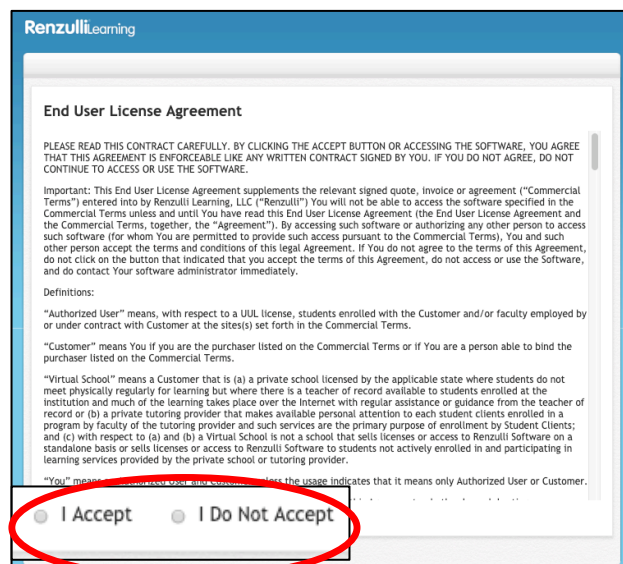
RenzulliLearning

End User License Agreement

PLEASE READ THIS CONTRACT CAREFULLY. BY CLICKING THE ACCEPT BUTTON OR ACCESSING THE SOFTWARE, YOU AGREE THAT THIS AGREEMENT IS ENFORCEABLE LIKE ANY WRITTEN CONTRACT SIGNED BY YOU. IF YOU DO NOT AGREE, DO NOT CONTINUE TO ACCESS OR USE THE SOFTWARE.

Important: This End User License Agreement supplements the relevant signed quote, invoice or agreement ("Commercial Terms") entered into by Renzulli Learning, LLC ("Renzulli") You will not be able to access the software specified in the Commercial Terms unless and until You have read this End User License Agreement (the End User License Agreement and the Commercial Terms, together, the "Agreement"). By accessing such software or authorizing any other person to access such software (for whom You are permitted to provide such access pursuant to the Commercial Terms), You and such other person accept the terms and conditions of this legal Agreement. If You do not agree to the terms of this Agreement, do not click on the button that indicated that you accept the terms of this Agreement, do not access or use the Software, and do contact Your software administrator immediately.

Definitions:

"Authorized User" means, with respect to a UUL license, students enrolled with the Customer and/or faculty employed by or under contract with Customer at the sites(s) set forth in the Commercial Terms.

"Customer" means You if you are the purchaser listed on the Commercial Terms or if You are a person able to bind the purchaser listed on the Commercial Terms.

"Virtual School" means a Customer that is (a) a private school licensed by the applicable state where students do not meet physically regularly for learning but where there is a teacher of record available to students enrolled at the institution and much of the learning takes place over the Internet with regular assistance or guidance from the teacher of record or (b) a private tutoring provider that makes available personal attention to each student clients enrolled in a program by faculty of the tutoring provider and such services are the primary purpose of enrollment by Student Clients; and (c) with respect to (a) and (b) a Virtual School is not a school that sells licenses or access to Renzulli Software on a standalone basis or sells licenses or access to Renzulli Software to students not actively enrolled in and participating in learning services provided by the private school or tutoring provider.

"You" means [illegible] unless the usage indicates that it means only Authorized User or Customer.

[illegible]

I Accept    I Do Not Accept